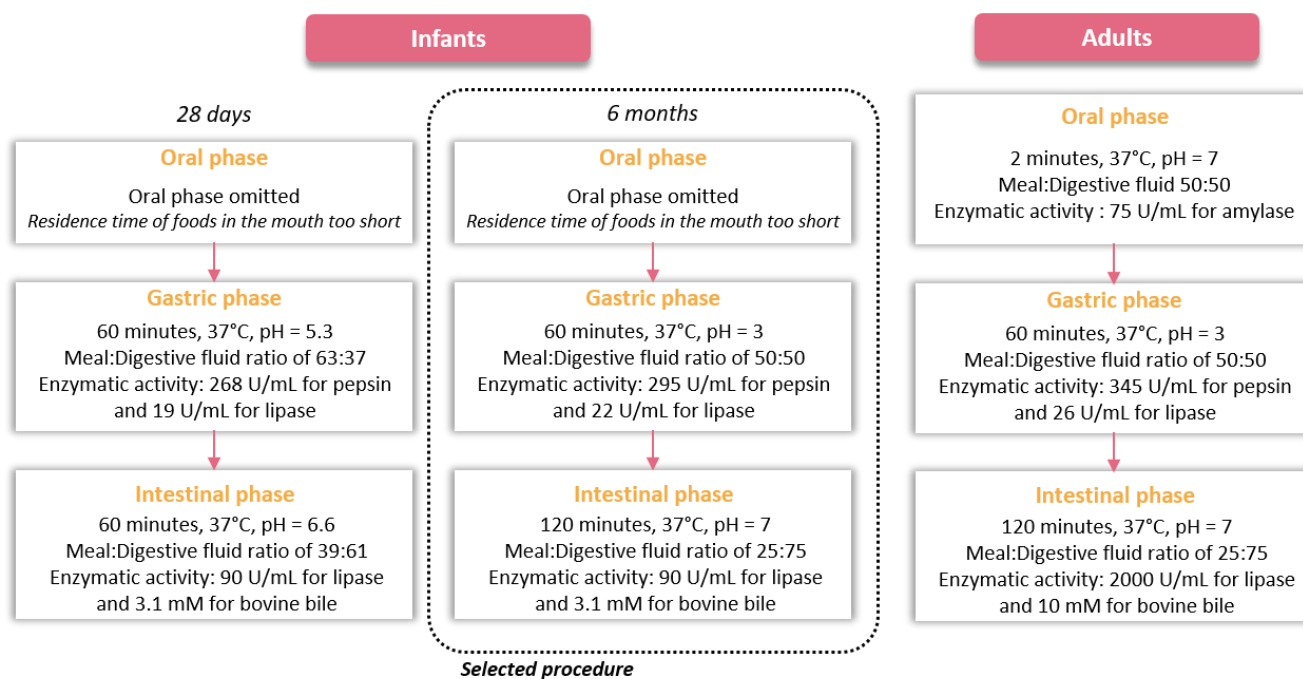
Infants

Adults

28 days

Oral phase

Oral phase omitted
Residence time of foods in the mouth too short

Gastric phase

60 minutes, 37°C, pH = 5.3
Meal:Digestive fluid ratio of 63:37
Enzymatic activity: 268 U/mL for pepsin and 19 U/mL for lipase

Intestinal phase

60 minutes, 37°C, pH = 6.6
Meal:Digestive fluid ratio of 39:61
Enzymatic activity: 90 U/mL for lipase and 3.1 mM for bovine bile

6 months

Oral phase

Oral phase omitted
Residence time of foods in the mouth too short

Gastric phase

60 minutes, 37°C, pH = 3
Meal:Digestive fluid ratio of 50:50
Enzymatic activity: 295 U/mL for pepsin and 22 U/mL for lipase

Intestinal phase

120 minutes, 37°C, pH = 7
Meal:Digestive fluid ratio of 25:75
Enzymatic activity: 90 U/mL for lipase and 3.1 mM for bovine bile

Selected procedure

Oral phase

2 minutes, 37°C, pH = 7
Meal:Digestive fluid 50:50
Enzymatic activity : 75 U/mL for amylase

Gastric phase

60 minutes, 37°C, pH = 3
Meal:Digestive fluid ratio of 50:50
Enzymatic activity: 345 U/mL for pepsin and 26 U/mL for lipase

Intestinal phase

120 minutes, 37°C, pH = 7
Meal:Digestive fluid ratio of 25:75
Enzymatic activity: 2000 U/mL for lipase and 10 mM for bovine bile